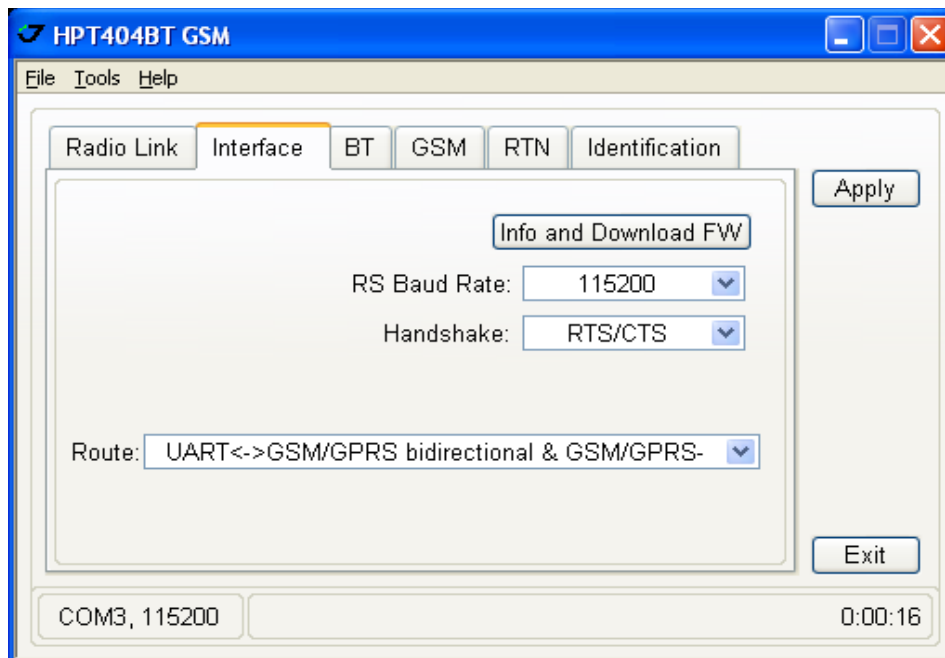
HPT404BT GSM

File Tools Help

Radio Link | Interface | BT | GSM | RTN | Identification

Apply

Info and Download FW

RS Baud Rate: 115200

Handshake: RTS/CTS

Route: UART<->GSM/GPRS bidirectional & GSM/GPRS-

Exit

COM3, 115200

0:00:16